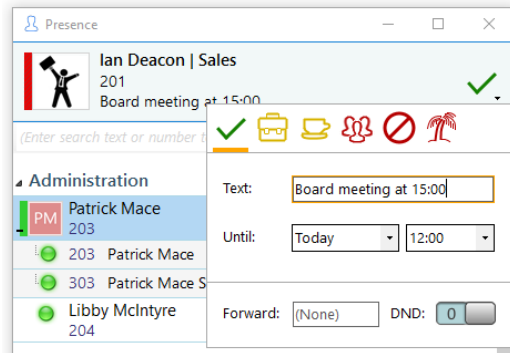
Presence

Ian Deacon | Sales
201
Board meeting at 15:00

(Enter search text or number t

Administration
PM Patrick Mace
203
203 Patrick Mace
303 Patrick Mace S
Libby McIntyre
204

Text: Board meeting at 15:00
Until: Today 12:00
Forward: (None) DND: 0